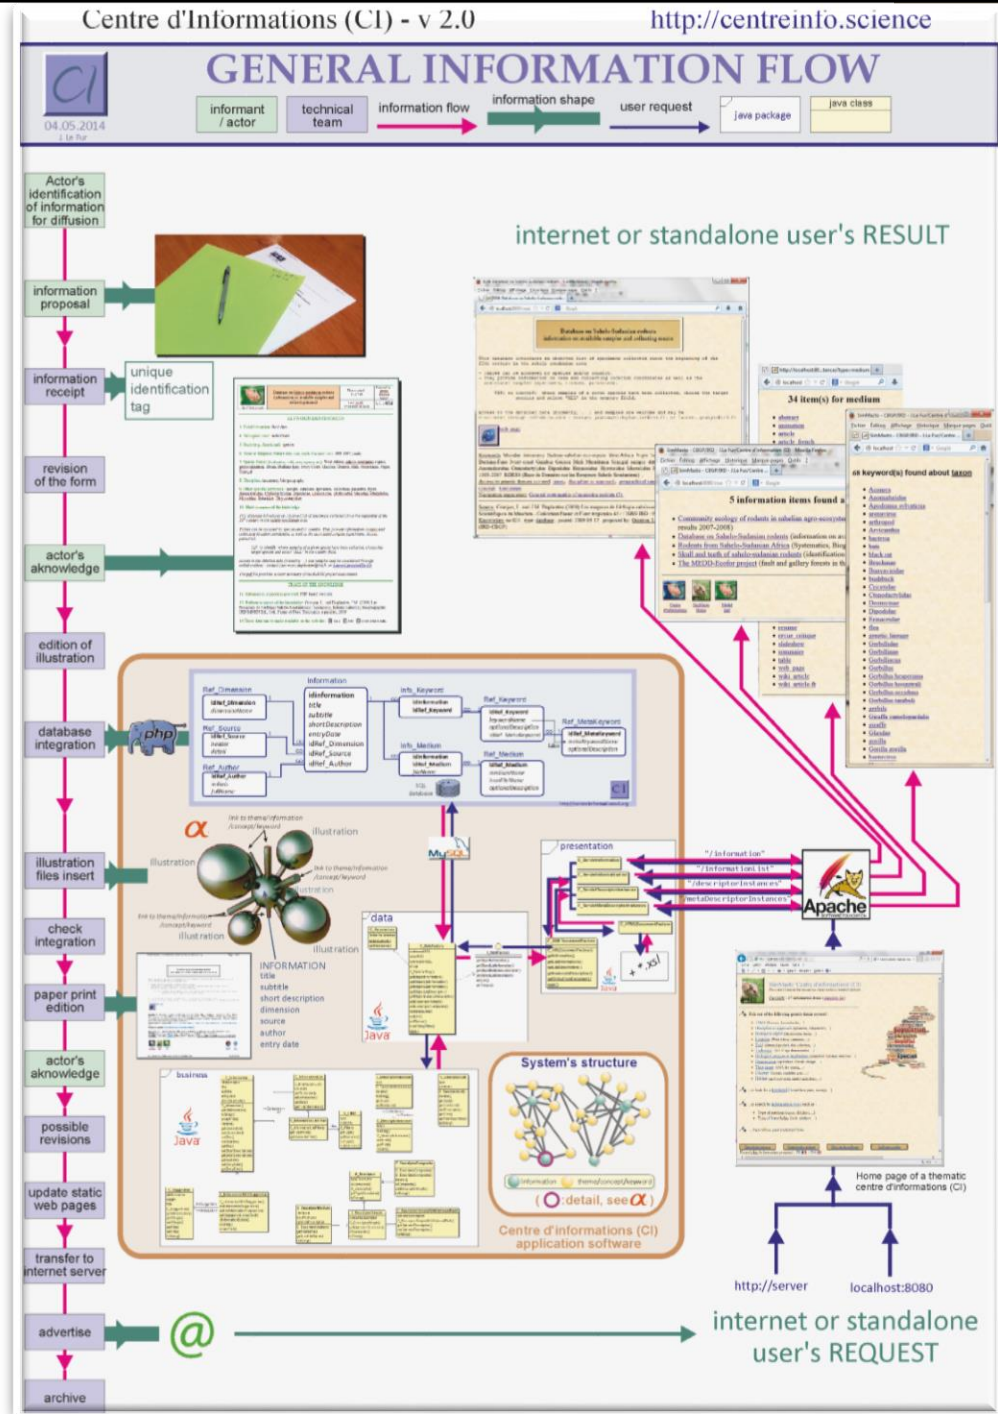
Centre d'Informations (CI) - v 2.0

http://centreinfo.science

CI

04.05.2014

GENERAL INFORMATION FLOW

informant / actor

technical team

information flow

information shape

user request

java package

java class

internet or standalone user's RESULT

Actor's identification of information for diffusion

information proposal

information receipt

unique identification tag

revision of the form

actor's aknowledge

edition of illustration

database integration

illustration files insert

check integration

paper print edition

actor's aknowledge

possible revisions

update static web pages

transfer to internet server

advertise

archive

34 item(s) for medium

5 information items found a

ok keyword(s) found about taxon

information

Ref_Dimension

Ref_Source

Ref_Author

Info_Keyword

Ref_Keyword

Ref_MetaKeyword

Info_Medium

Ref_Medium

idInformation

title

subtitle

shortDescription

entryDate

idRef_Dimension

idRef_Source

idRef_Author

php

MySQL

CI

$\alpha$

illustration

illustration

illustration

illustration

illustration

link to theme/information /concept/keyword

link to theme/information /concept/keyword

link to theme/information /concept/keyword

INFORMATION
title
subtitle
short description
dimension
source
author
entry date

data

Java

presentation

"/information"

"/informationList"

"/descriptorInstances"

"/metaDescriptorInstances"

Apache

business

Java

Java

System's structure

information

theme/concept/keyword

( O:detail, see $\alpha$ )

Centre d'informations (CI) application software

Home page of a thematic centre d'informations (CI)

http://server

localhost:8080

@

internet or standalone user's REQUEST